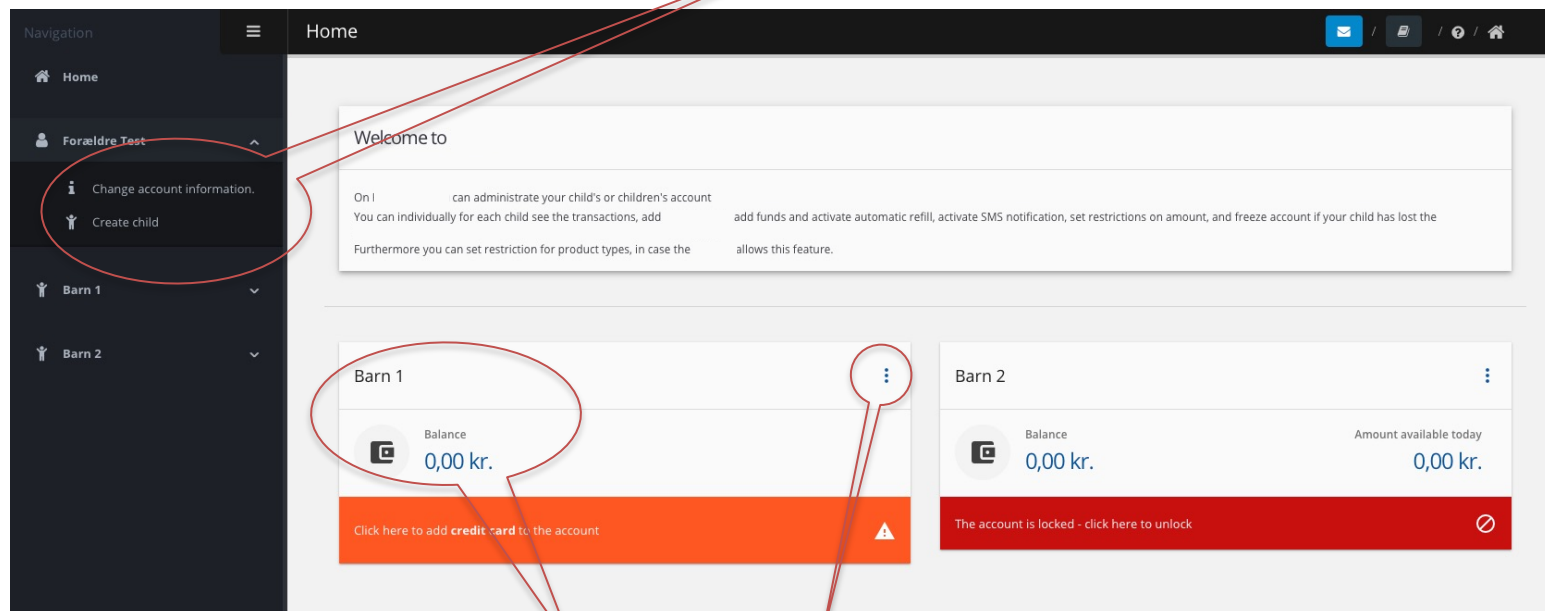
Navigation

Home

Home

Forældre Test

Change account information.

Create child

Barn 1

Barn 2

Welcome to

On I can administrate your child's or children's account
You can individually for each child see the transactions, add add funds and activate automatic refill, activate SMS notification, set restrictions on amount, and freeze account if your child has lost the

Furthermore you can set restriction for product types, in case the allows this feature.

Barn 1

Balance
0,00 kr.

Click here to add **credit card** to the account

Barn 2

Balance
0,00 kr.

Amount available today
0,00 kr.

The account is locked - click here to unlock